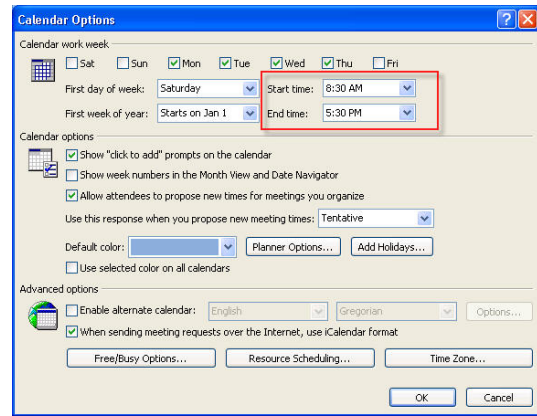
Calendar Options

Calendar work week

Sat
Sun
Mon
Tue
Wed
Thu
Fri

First day of week: Saturday
Start time: 8:30 AM

First week of year: Starts on Jan 1
End time: 5:30 PM

Calendar options

Show "click to add" prompts on the calendar

Show week numbers in the Month View and Date Navigator

Allow attendees to propose new times for meetings you organize

Use this response when you propose new meeting times: Tentative

Default color:
Planner Options...
Add Holidays...

Use selected color on all calendars

Advanced options

Enable alternate calendar: English
Gregorian
Options...

When sending meeting requests over the Internet, use iCalendar format

Free/Busy Options...
Resource Scheduling...
Time Zone...

OK
Cancel